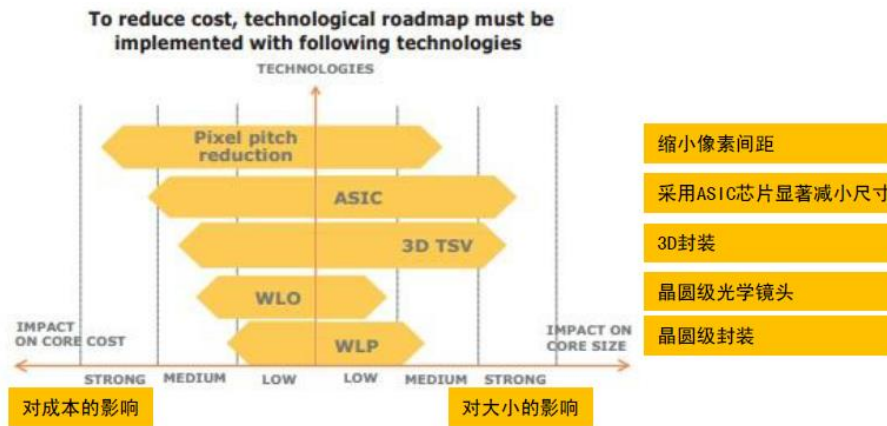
To reduce cost, technological roadmap must be implemented with following technologies

TECHNOLOGIES

Pixel pitch reduction

ASIC

3D TSV

WLO

WLP

IMPACT ON CORE COST

IMPACT ON CORE SIZE

STRONG MEDIUM LOW LOW MEDIUM STRONG

对成本的影响

对大小的影响

缩小像素间距

采用ASIC芯片显著减小尺寸

3D封装

晶圆级光学镜头

晶圆级封装